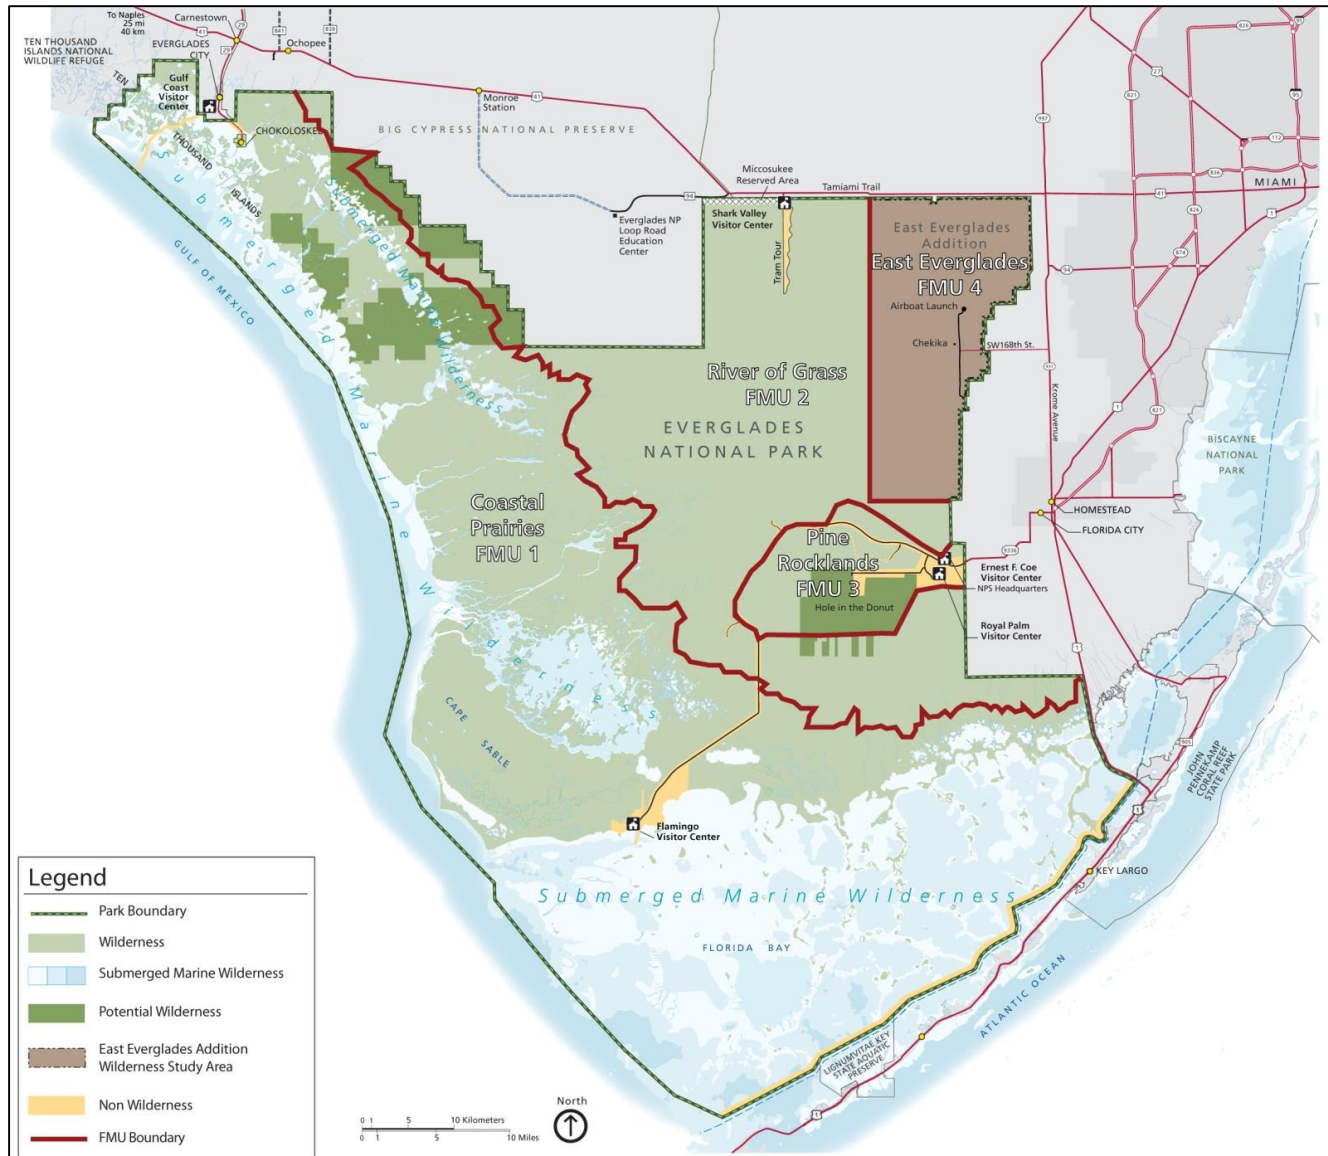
To Naples 25 mi 40 km

Carnestown

TEN THOUSAND ISLANDS NATIONAL WILDLIFE REFUGE

EVERGLADES CITY

Ochopee

Gulf Coast Visitor Center

CHOKOLOSKEE

TEN THOUSAND ISLANDS

Monroe Station

BIG CYPRESS NATIONAL PRESERVE

Miccosukee Reserved Area

Tamiami Trail

MIAMI

Everglades NP Loop Road Education Center

Shark Valley Visitor Center

Tram Tour

East Everglades Addition

East Everglades FMU 4

Airboat Launch

Chekika

SW168th St.

GULF OF MEXICO

Submerged Marine Wilderness

River of Grass FMU 2

EVERGLADES NATIONAL PARK

Krome Avenue

BISCAYNE NATIONAL PARK

Coastal Prairies FMU 1

HOMESTEAD

FLORIDA CITY

Pine Rocklands FMU 3

Ernest F. Coe Visitor Center

NPS Headquarters

Hole in the Donut

Royal Palm Visitor Center

CAPE SABLE

JOHN PENNEKAMP CORAL REEF STATE PARK

Flamingo Visitor Center

KEY LARGO

Submerged Marine Wilderness

FLORIDA BAY

ATLANTIC OCEAN

LIGNUMVITAE KEY STATE AQUATIC PRESERVE

Legend

Park Boundary

Wilderness

Submerged Marine Wilderness

Potential Wilderness

East Everglades Addition Wilderness Study Area

Non Wilderness

FMU Boundary

0 1 5 10 Kilometers

0 1 5 10 Miles

North